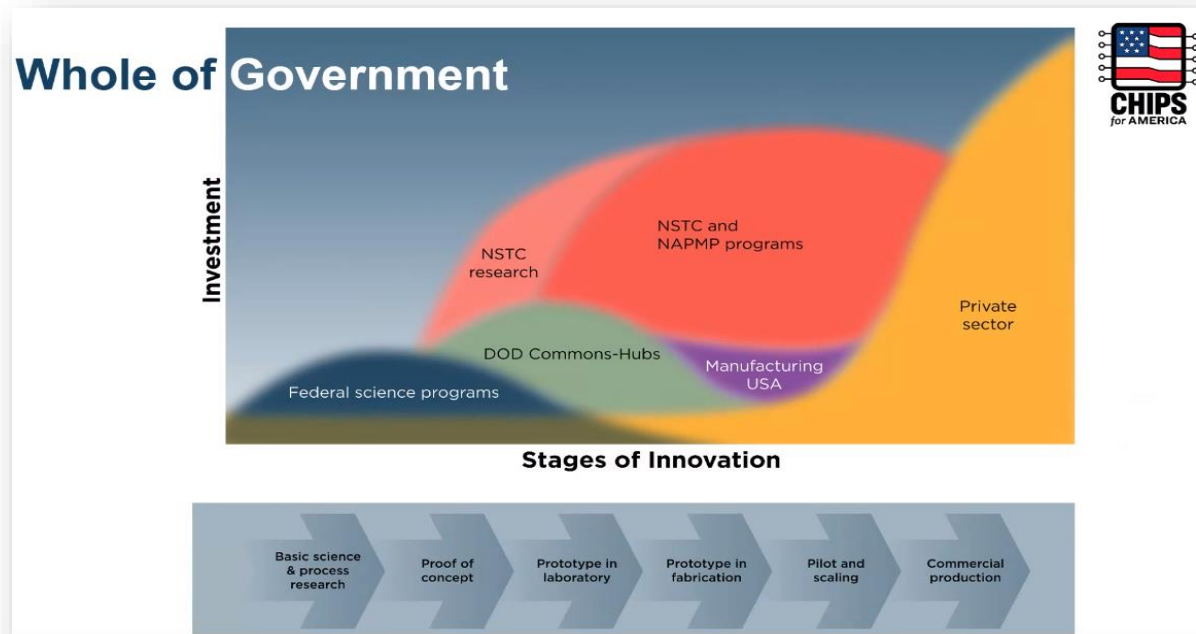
Whole of Government

CHIPS
for AMERICA

Investment

NSTC research

NSTC and NAPMP programs

Private sector

DOD Commons-Hubs

Manufacturing USA

Federal science programs

Stages of Innovation

Basic science & process research

Proof of concept

Prototype in laboratory

Prototype in fabrication

Pilot and scaling

Commercial production